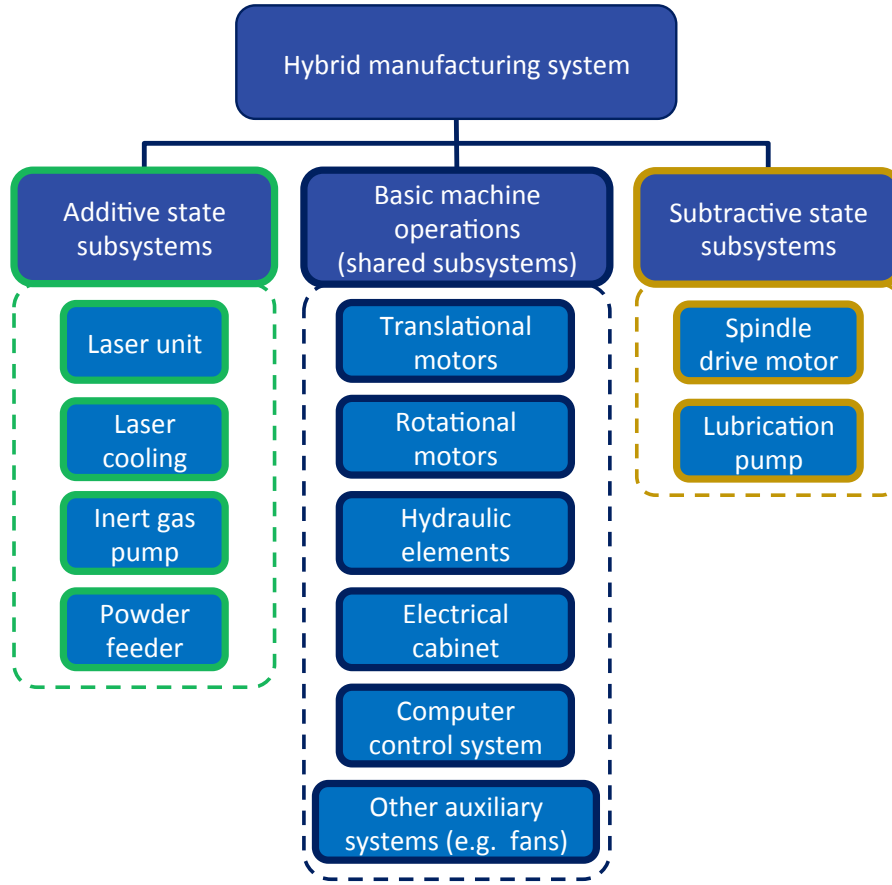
Hybrid manufacturing system

Additive state subsystems

Laser unit

Laser cooling

Inert gas pump

Powder feeder

Basic machine operations (shared subsystems)

Translational motors

Rotational motors

Hydraulic elements

Electrical cabinet

Computer control system

Other auxiliary systems (e.g. fans)

Subtractive state subsystems

Spindle drive motor

Lubrication pump